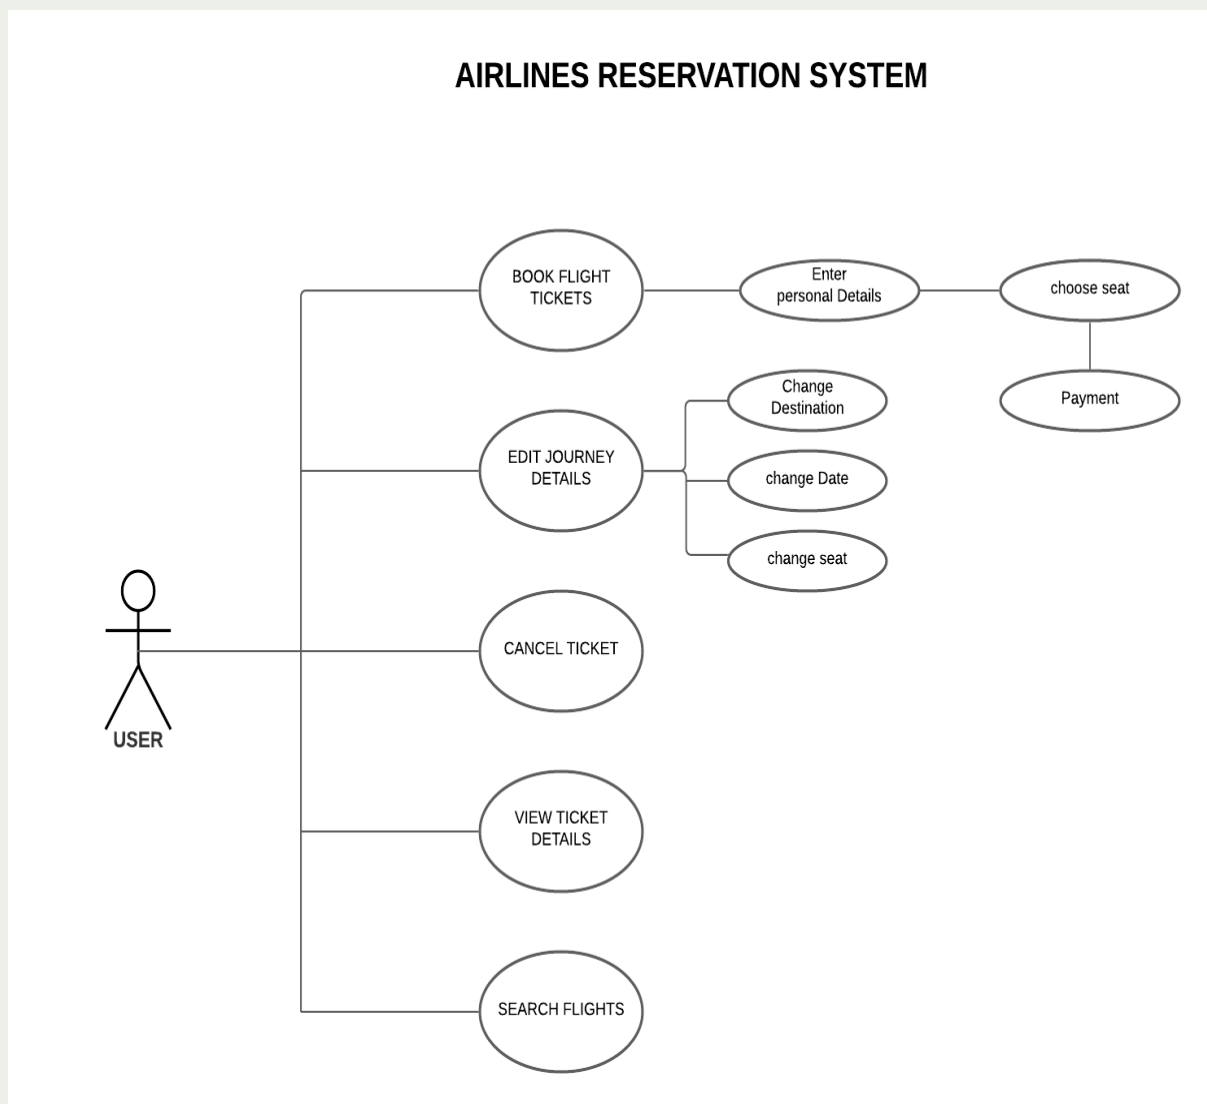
AIRLINES RESERVATION SYSTEM

BOOK FLIGHT TICKETS

Enter personal Details

choose seat

Payment

Change Destination

EDIT JOURNEY DETAILS

change Date

change seat

CANCEL TICKET

USER

VIEW TICKET DETAILS

SEARCH FLIGHTS